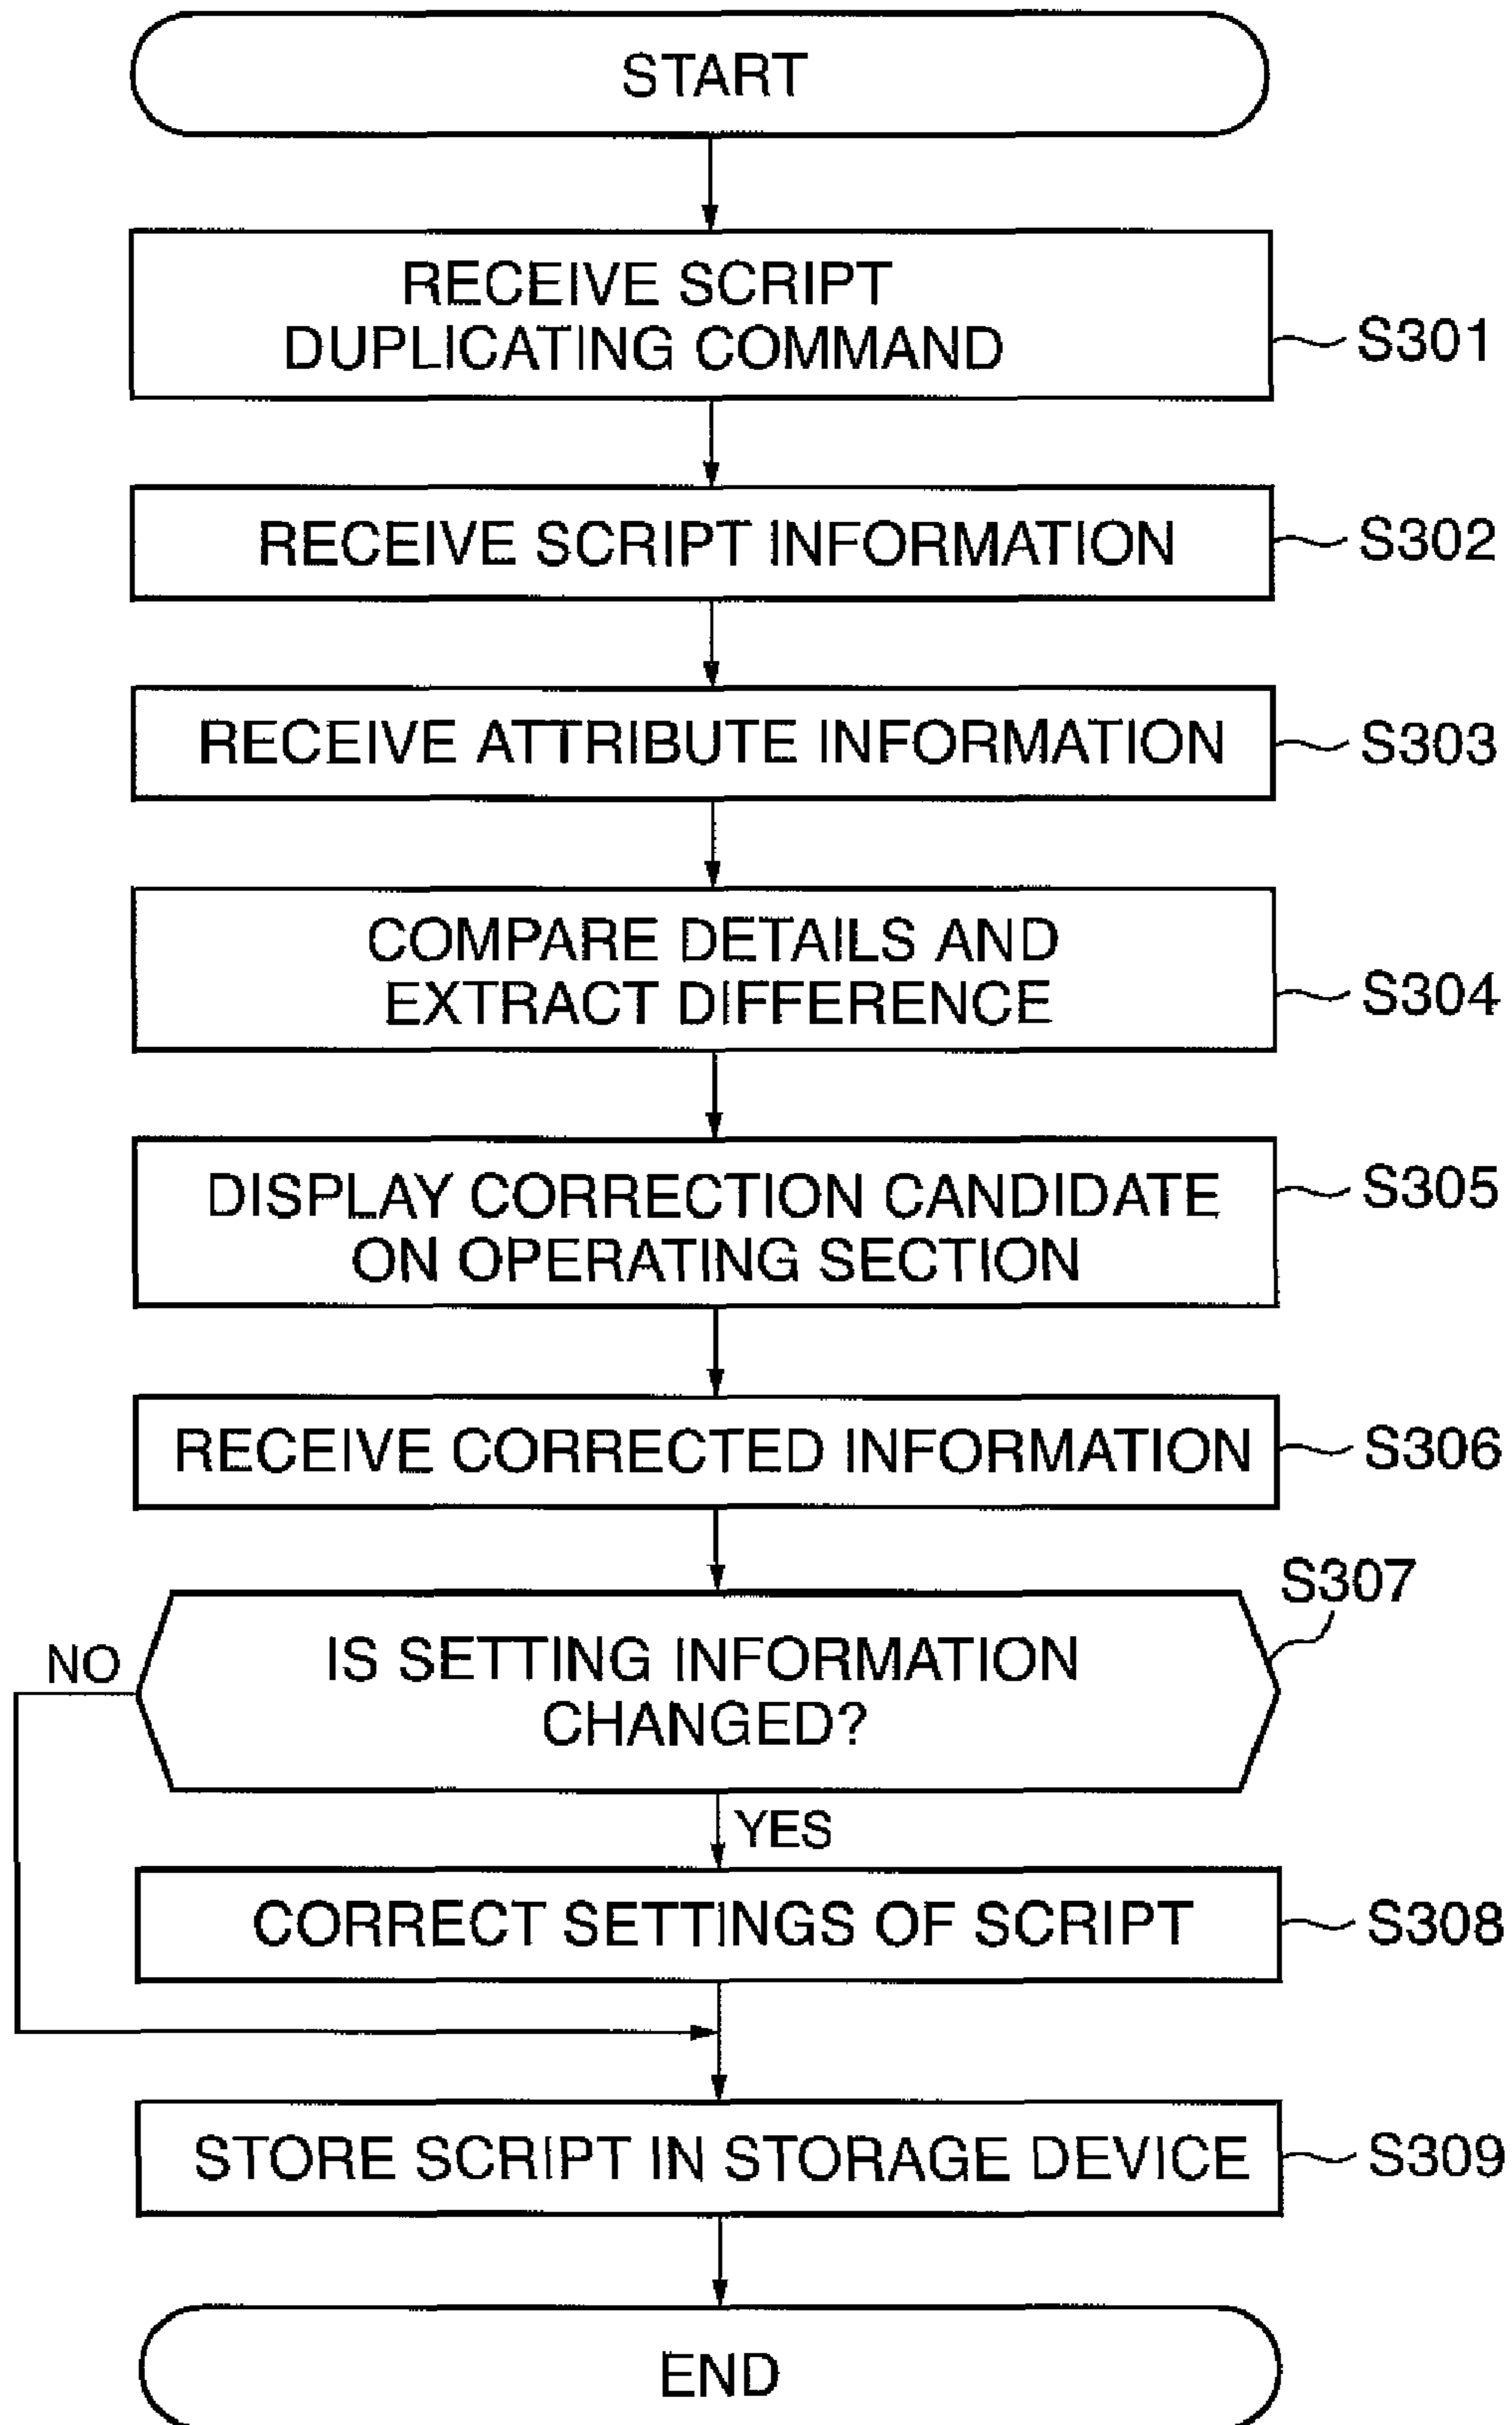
START

RECEIVE SCRIPT DUPLICATING COMMAND

S301

RECEIVE SCRIPT INFORMATION

S302

RECEIVE ATTRIBUTE INFORMATION

S303

COMPARE DETAILS AND EXTRACT DIFFERENCE

S304

DISPLAY CORRECTION CANDIDATE ON OPERATING SECTION

S305

RECEIVE CORRECTED INFORMATION

S306

S307

IS SETTING INFORMATION CHANGED?

NO

YES

CORRECT SETTINGS OF SCRIPT

S308

STORE SCRIPT IN STORAGE DEVICE

S309

END